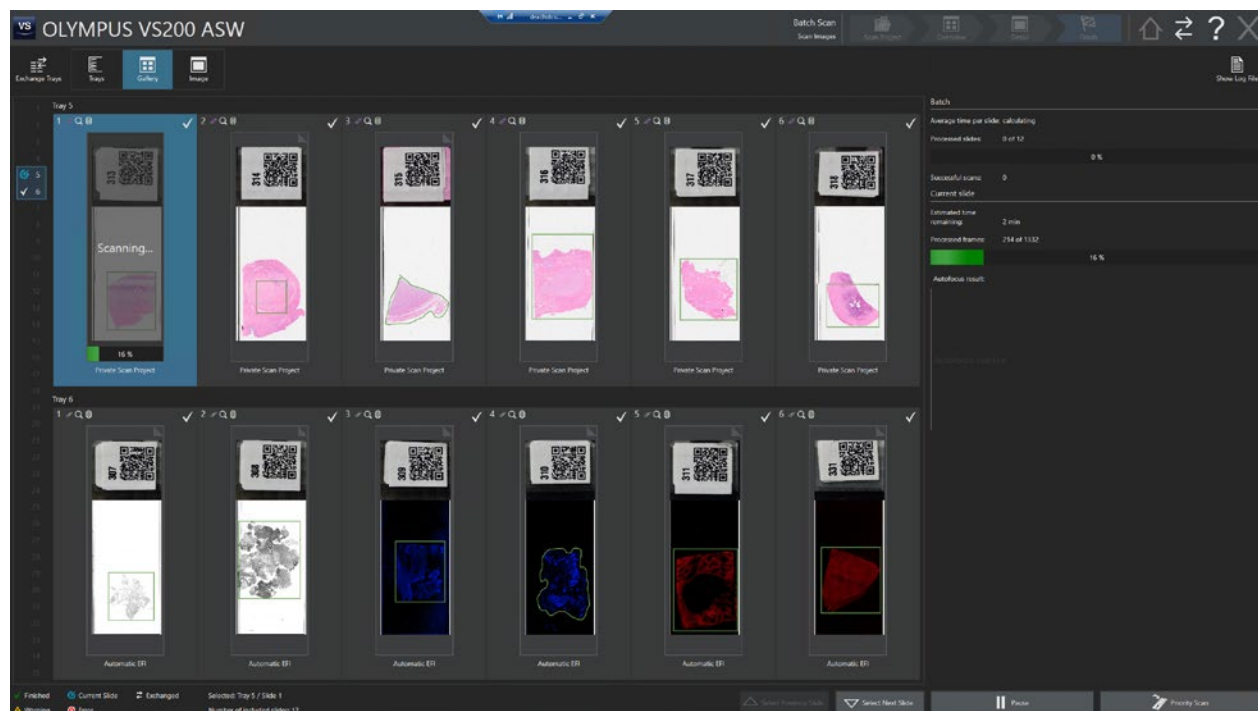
VS OLYMPUS VS200 ASW

Batch Scan
Scan Images

Scan Project
Overview
Detail
Finish

Exchange Trays
Trays
Gallery
Image

Show Log File

Tray 5

5
6

1
Scanning...
16 %
Private Scan Project

2
314
Private Scan Project

3
315
Private Scan Project

4
316
Private Scan Project

5
317
Private Scan Project

6
318
Private Scan Project

Tray 6

1
307
Automatic EFI

2
308
Automatic EFI

3
309
Automatic EFI

4
310
Automatic EFI

5
311
Automatic EFI

6
331
Automatic EFI

Batch
Average time per slide: calculating
Processed slides: 0 of 12
0 %
Successful scans: 0
Current slide
Estimated time remaining: 2 min
Processed frames: 214 of 1332
16 %
Autofocus result:

Finished
Current Slide
Exchanged
Warning
Error
Selected: Tray 5 / Slide 1
Number of included slides: 12

Select Previous Slide
Select Next Slide
Pause
Priority Scan